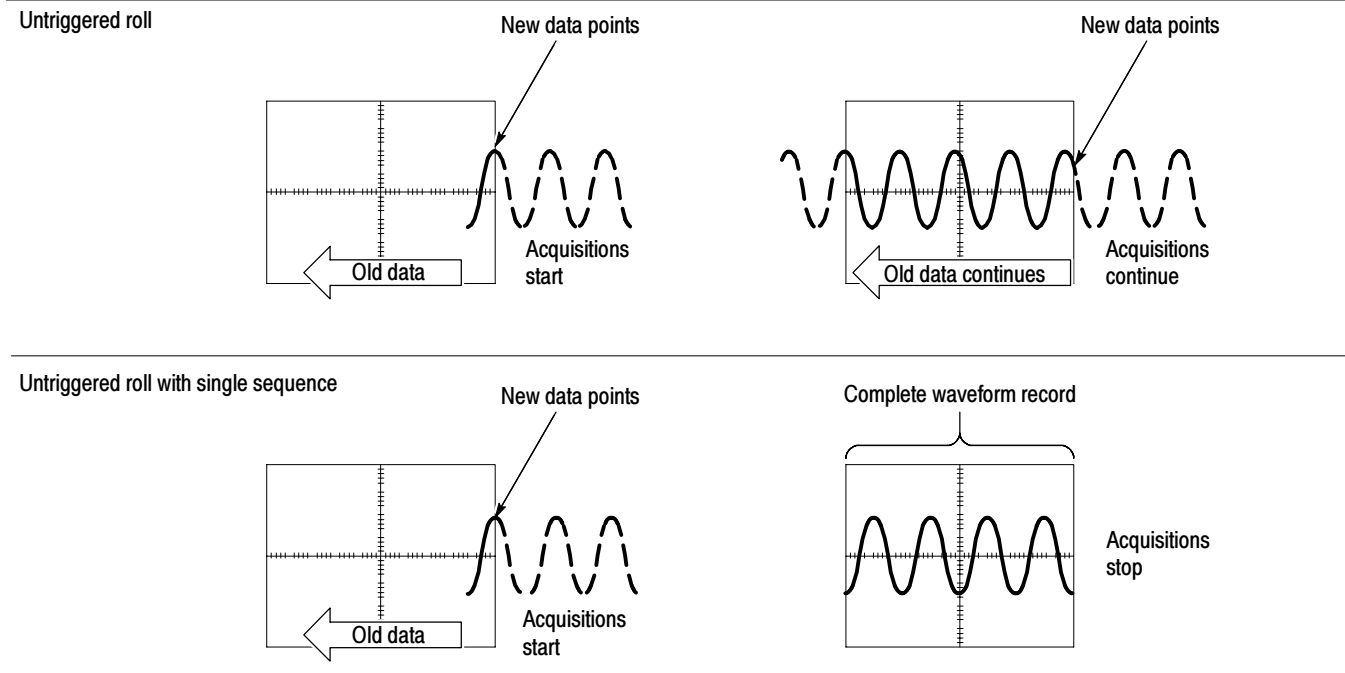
Untriggered roll

New data points

Old data

Acquisitions start

New data points

Old data continues

Acquisitions continue

Untriggered roll with single sequence

New data points

Old data

Acquisitions start

Complete waveform record

Acquisitions stop